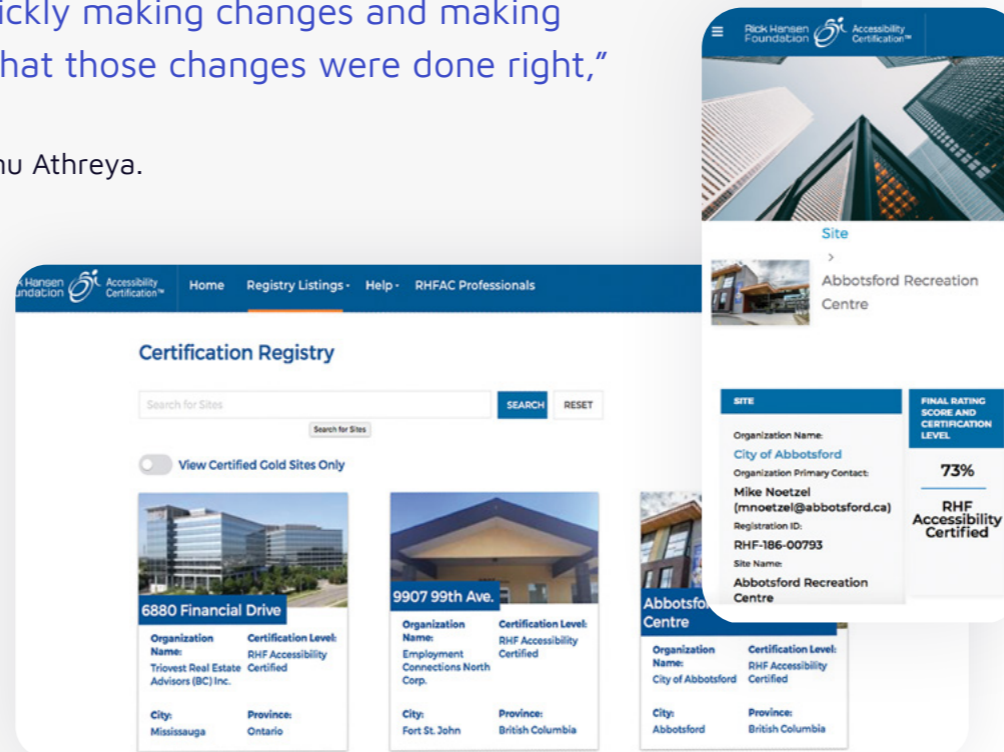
ickly making changes and making
hat those changes were done right,"

nu Athreya.

Rick Hansen Foundation Accessibility Certification™

Site
>
Abbotsford Recreation Centre

SITE

Organization Name:
City of Abbotsford
Organization Primary Contact:
Mike Noetzel (mnoetzel@abbotsford.ca)
Registration ID:
RHF-186-00793
Site Name:
Abbotsford Recreation Centre

FINAL RATING SCORE AND CERTIFICATION LEVEL

73%

RHF Accessibility Certified

k Hansen undation Accessibility Certification™ Home Registry Listings Help RHFAC Professionals

Certification Registry

Search for Sites SEARCH RESET
Search for Sites

View Certified Gold Sites Only

6880 Financial Drive
Organization Name: Triovest Real Estate Advisors (BC) Inc.
Certification Level: RHF Accessibility Certified
City: Mississauga
Province: Ontario

9907 99th Ave.
Organization Name: Employment Connections North Corp.
Certification Level: RHF Accessibility Certified
City: Fort St. John
Province: British Columbia

Abbotsfo Centre
Organization Name: City of Abbotsford
Certification Level: RHF Accessibility Certified
City: Abbotsford
Province: British Columbia